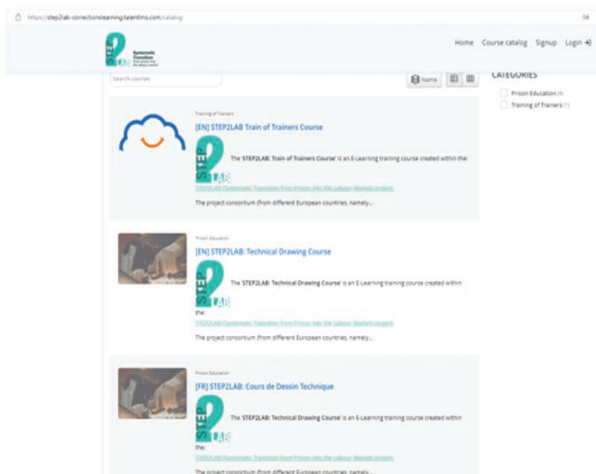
https://step2lab-correctionslearning.talentlms.com/catalog

Systematic Transition

Home Course catalog Signup Login

Search courses

Name

CATEGORIES

Prison Education

Training of Trainers

Training of Trainers

[EN] STEP2LAB Train of Trainers Course

STEP 2 LAB

The 'STEP2LAB: Train of Trainers Course' is an E-Learning training course created within the

STEP2LAB (Systematic Transition from Prison into the Labour Market) project.

The project consortium (from different European countries, namely...

Prison Education

[EN] STEP2LAB: Technical Drawing Course

STEP 2 LAB

The 'STEP2LAB: Technical Drawing Course' is an E-Learning training course created within the

STEP2LAB (Systematic Transition from Prison into the Labour Market) project.

The project consortium (from different European countries, namely...

Prison Education

[FR] STEP2LAB: Cours de Dessin Technique

STEP 2 LAB

The 'STEP2LAB: Technical Drawing Course' is an E-Learning training course created within the

The project consortium (from different European countries, namely...